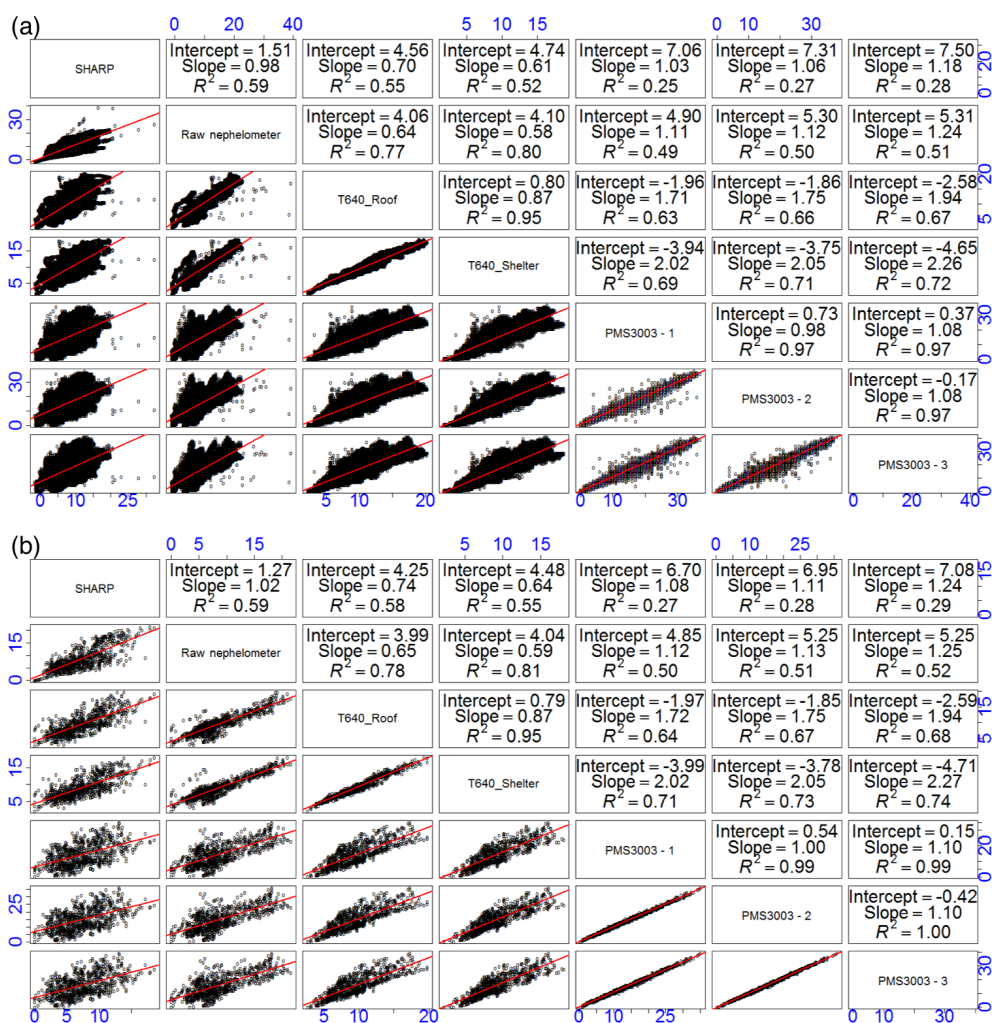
(a)

0 20 40

5 10 15

0 10 30

| SHARP | Intercept = 1.51 Slope = 0.98 $R^2$ = 0.59 | Intercept = 4.56 Slope = 0.70 $R^2$ = 0.55 | Intercept = 4.74 Slope = 0.61 $R^2$ = 0.52 | Intercept = 7.06 Slope = 1.03 $R^2$ = 0.25 | Intercept = 7.31 Slope = 1.06 $R^2$ = 0.27 | Intercept = 7.50 Slope = 1.18 $R^2$ = 0.28 |
|---|---|---|---|---|---|---|
| | Raw nephelometer | Intercept = 4.06 Slope = 0.64 $R^2$ = 0.77 | Intercept = 4.10 Slope = 0.58 $R^2$ = 0.80 | Intercept = 4.90 Slope = 1.11 $R^2$ = 0.49 | Intercept = 5.30 Slope = 1.12 $R^2$ = 0.50 | Intercept = 5.31 Slope = 1.24 $R^2$ = 0.51 |
| | | T640_Roof | Intercept = 0.80 Slope = 0.87 $R^2$ = 0.95 | Intercept = -1.96 Slope = 1.71 $R^2$ = 0.63 | Intercept = -1.86 Slope = 1.75 $R^2$ = 0.66 | Intercept = -2.58 Slope = 1.94 $R^2$ = 0.67 |
| | | | T640_Shelter | Intercept = -3.94 Slope = 2.02 $R^2$ = 0.69 | Intercept = -3.75 Slope = 2.05 $R^2$ = 0.71 | Intercept = -4.65 Slope = 2.26 $R^2$ = 0.72 |
| | | | | PMS3003 - 1 | Intercept = 0.73 Slope = 0.98 $R^2$ = 0.97 | Intercept = 0.37 Slope = 1.08 $R^2$ = 0.97 |
| | | | | | PMS3003 - 2 | Intercept = -0.17 Slope = 1.08 $R^2$ = 0.97 |
| | | | | | | PMS3003 - 3 |

0 20

5 20

0 30

0 30

0 10 25

5 10 20

0 10 30

0 20 40

0 30

0 30

5 15

(b)

0 5 15

5 10 15

0 10 25

| SHARP | Intercept = 1.27 Slope = 1.02 $R^2$ = 0.59 | Intercept = 4.25 Slope = 0.74 $R^2$ = 0.58 | Intercept = 4.48 Slope = 0.64 $R^2$ = 0.55 | Intercept = 6.70 Slope = 1.08 $R^2$ = 0.27 | Intercept = 6.95 Slope = 1.11 $R^2$ = 0.28 | Intercept = 7.08 Slope = 1.24 $R^2$ = 0.29 |
|---|---|---|---|---|---|---|
| | Raw nephelometer | Intercept = 3.99 Slope = 0.65 $R^2$ = 0.78 | Intercept = 4.04 Slope = 0.59 $R^2$ = 0.81 | Intercept = 4.85 Slope = 1.12 $R^2$ = 0.50 | Intercept = 5.25 Slope = 1.13 $R^2$ = 0.51 | Intercept = 5.25 Slope = 1.25 $R^2$ = 0.52 |
| | | T640_Roof | Intercept = 0.79 Slope = 0.87 $R^2$ = 0.95 | Intercept = -1.97 Slope = 1.72 $R^2$ = 0.64 | Intercept = -1.85 Slope = 1.75 $R^2$ = 0.67 | Intercept = -2.59 Slope = 1.94 $R^2$ = 0.68 |
| | | | T640_Shelter | Intercept = -3.99 Slope = 2.02 $R^2$ = 0.71 | Intercept = -3.78 Slope = 2.05 $R^2$ = 0.73 | Intercept = -4.71 Slope = 2.27 $R^2$ = 0.74 |
| | | | | PMS3003 - 1 | Intercept = 0.54 Slope = 1.00 $R^2$ = 0.99 | Intercept = 0.15 Slope = 1.10 $R^2$ = 0.99 |
| | | | | | PMS3003 - 2 | Intercept = -0.42 Slope = 1.10 $R^2$ = 1.00 |
| | | | | | | PMS3003 - 3 |

0 15

5 15

0 25

0 20

0 30

0 5 10

5 10 20

0 10 25

0 10 30